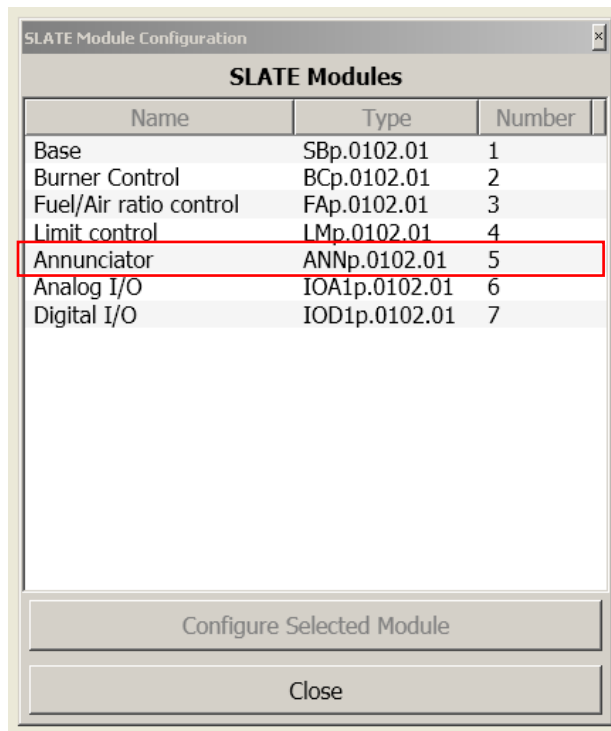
SLATE Module Configuration

SLATE Modules

| Name | Type | Number |
|---|---|---|
| Base | SBp.0102.01 | 1 |
| Burner Control | BCp.0102.01 | 2 |
| Fuel/Air ratio control | FAp.0102.01 | 3 |
| Limit control | LMp.0102.01 | 4 |
| Annunciator | ANNp.0102.01 | 5 |
| Analog I/O | IOA1p.0102.01 | 6 |
| Digital I/O | IOD1p.0102.01 | 7 |

Configure Selected Module

Close